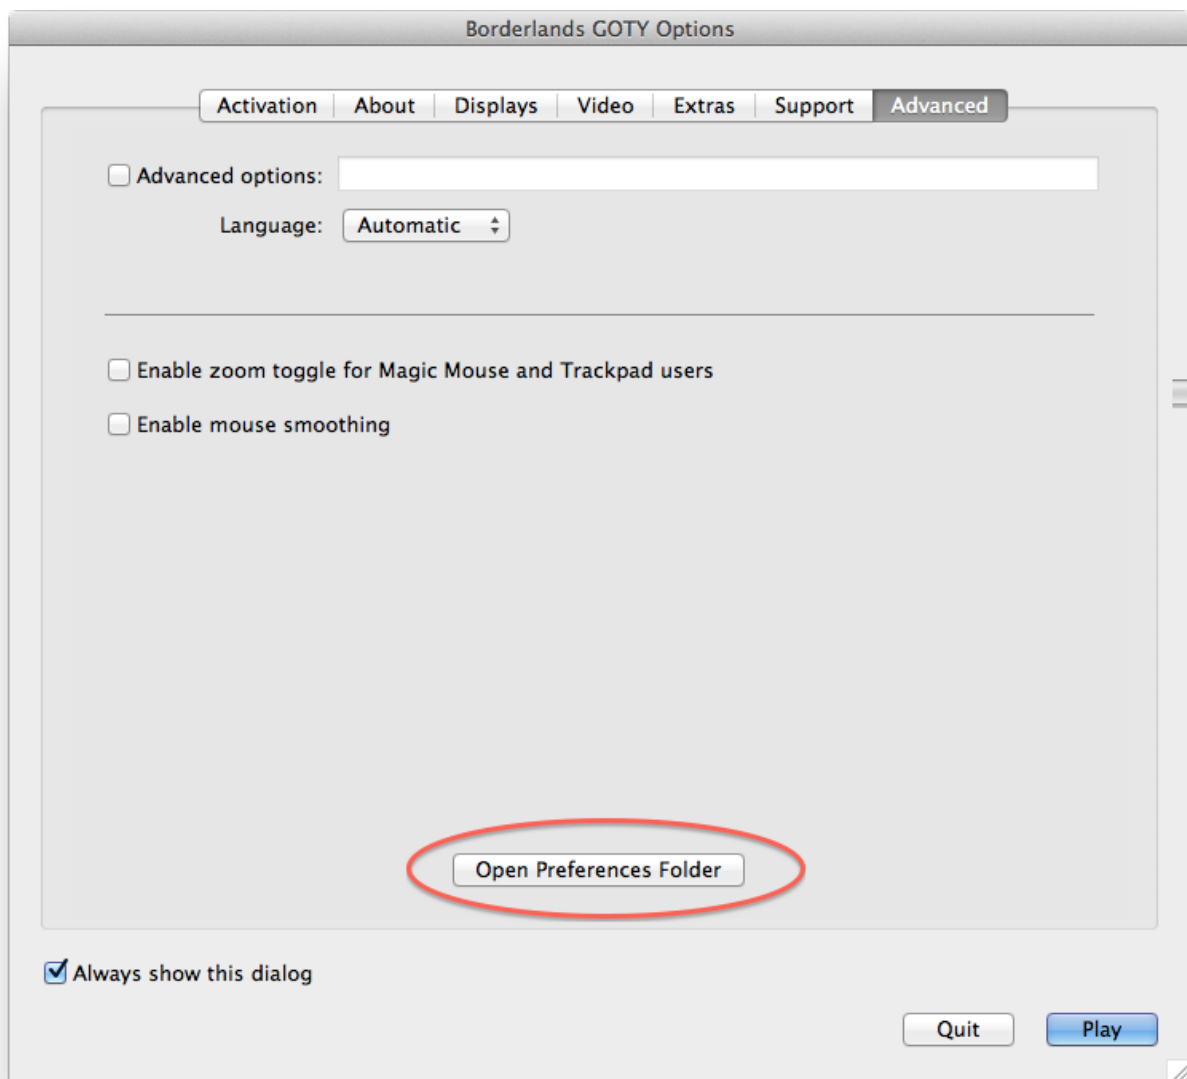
Borderlands GOTY Options

Activation | About | Displays | Video | Extras | Support | Advanced

Advanced options:

Language: Automatic

Enable zoom toggle for Magic Mouse and Trackpad users

Enable mouse smoothing

Open Preferences Folder

Always show this dialog

Quit

Play